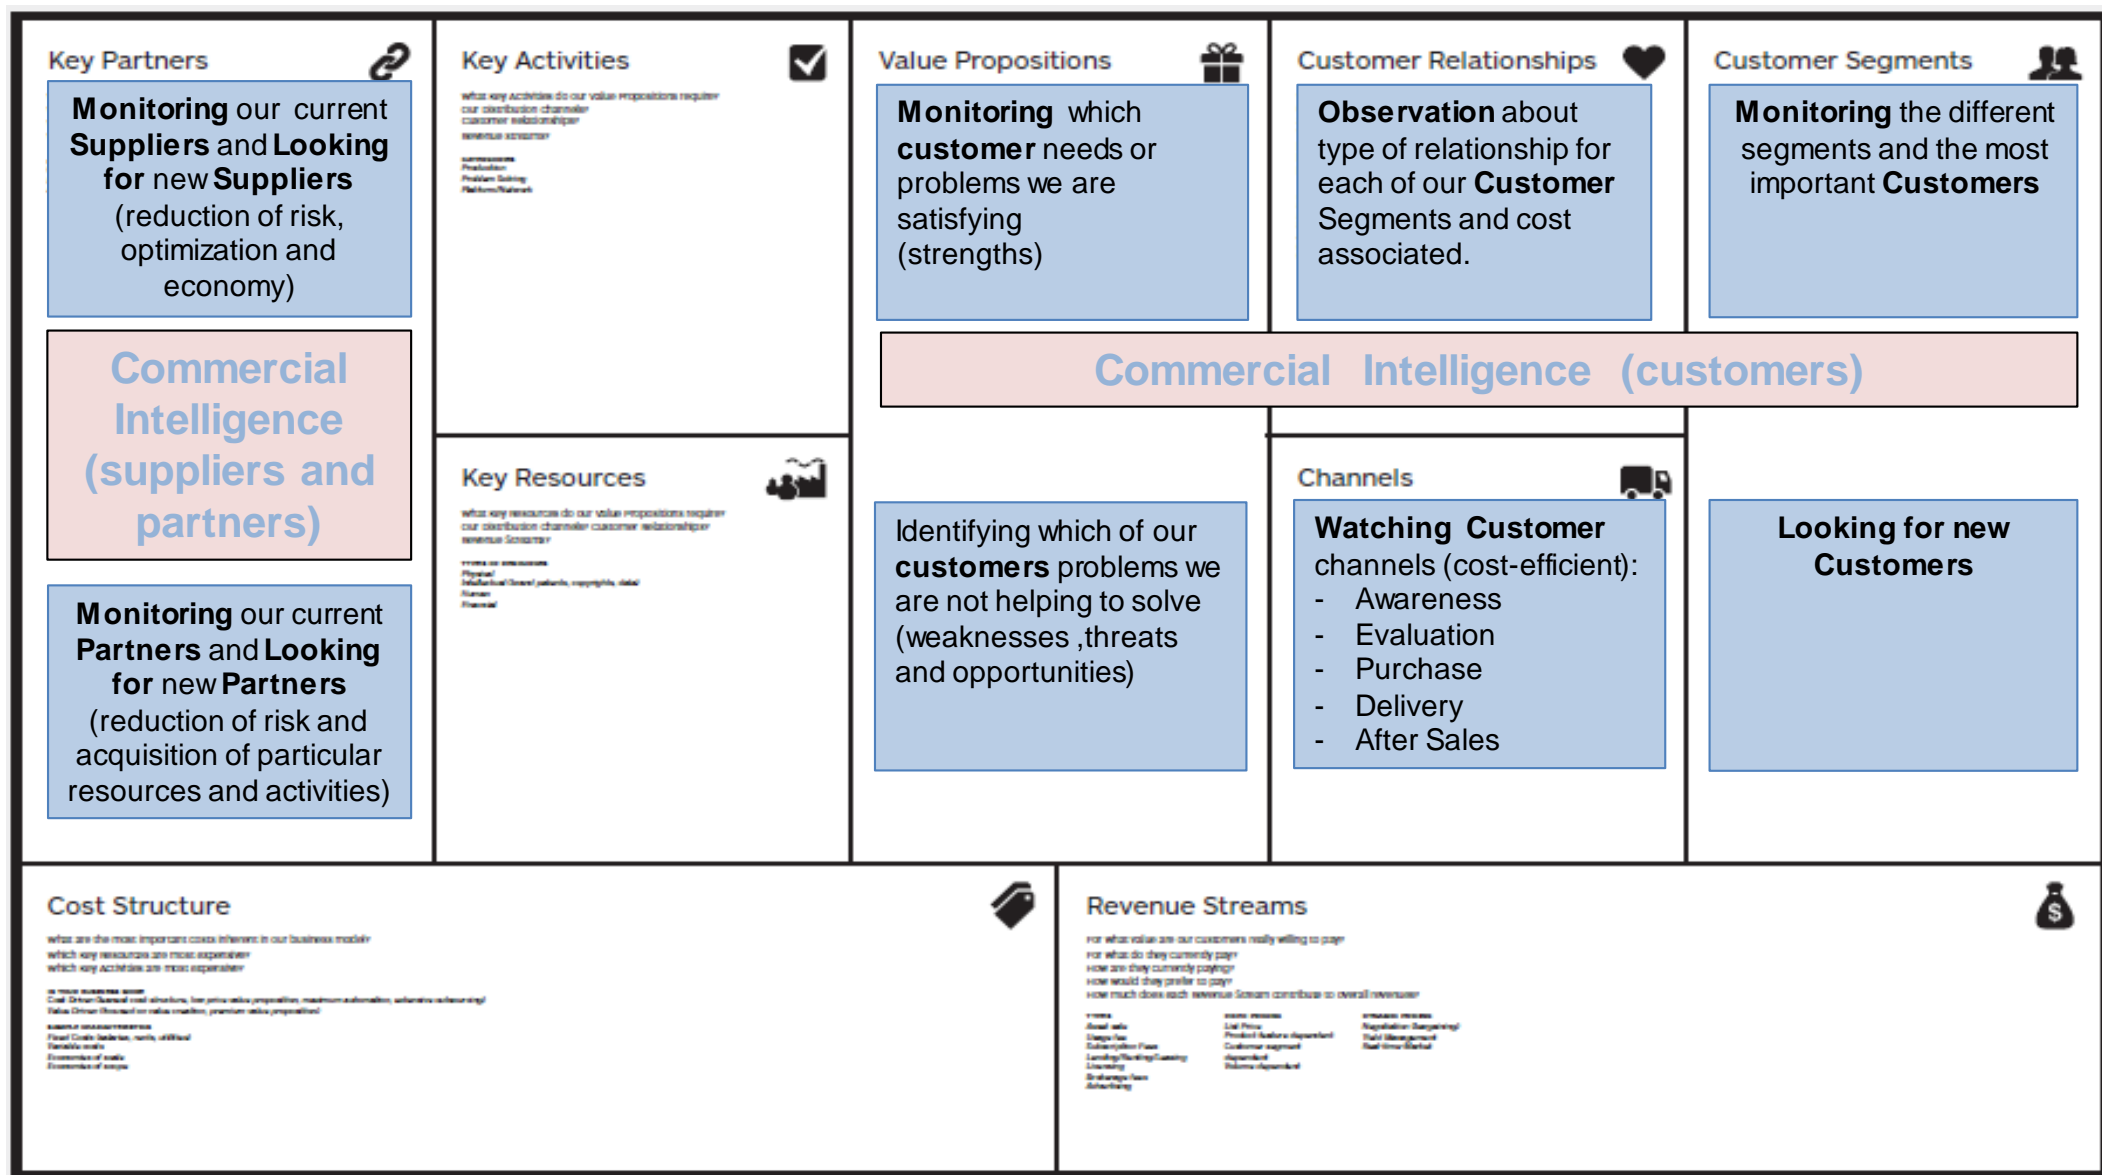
Key Partners

Monitoring our current Suppliers and Looking for new Suppliers (reduction of risk, optimization and economy)

Commercial Intelligence (suppliers and partners)

Monitoring our current Partners and Looking for new Partners (reduction of risk and acquisition of particular resources and activities)

Key Activities

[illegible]

Key Resources

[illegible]

Value Propositions

Monitoring which customer needs or problems we are satisfying (strengths)

Identifying which of our customers problems we are not helping to solve (weaknesses ,threats and opportunities)

Customer Relationships

Observation about type of relationship for each of our Customer Segments and cost associated.

Commercial Intelligence (customers)

Channels

Watching Customer channels (cost-efficient):
- Awareness
- Evaluation
- Purchase
- Delivery
- After Sales

Customer Segments

Monitoring the different segments and the most important Customers

Looking for new Customers

Cost Structure

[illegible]

Revenue Streams

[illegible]